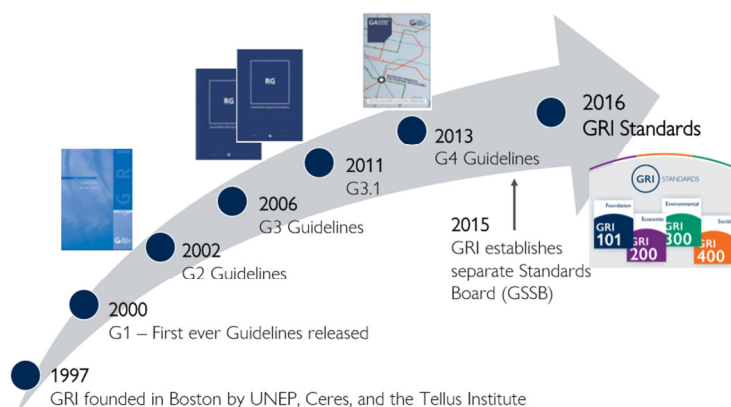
1997
GRI founded in Boston by UNEP, Ceres, and the Tellus Institute

2000
G1 – First ever Guidelines released

2002
G2 Guidelines

2006
G3 Guidelines

2011
G3.1

2013
G4 Guidelines

2015
GRI establishes separate Standards Board (GSSB)

2016
GRI Standards

G R

RG

RG

G4

GRI STANDARDS

Foundation

Economic

Environmental

Social

GRI 101

GRI 200

GRI 300

GRI 400